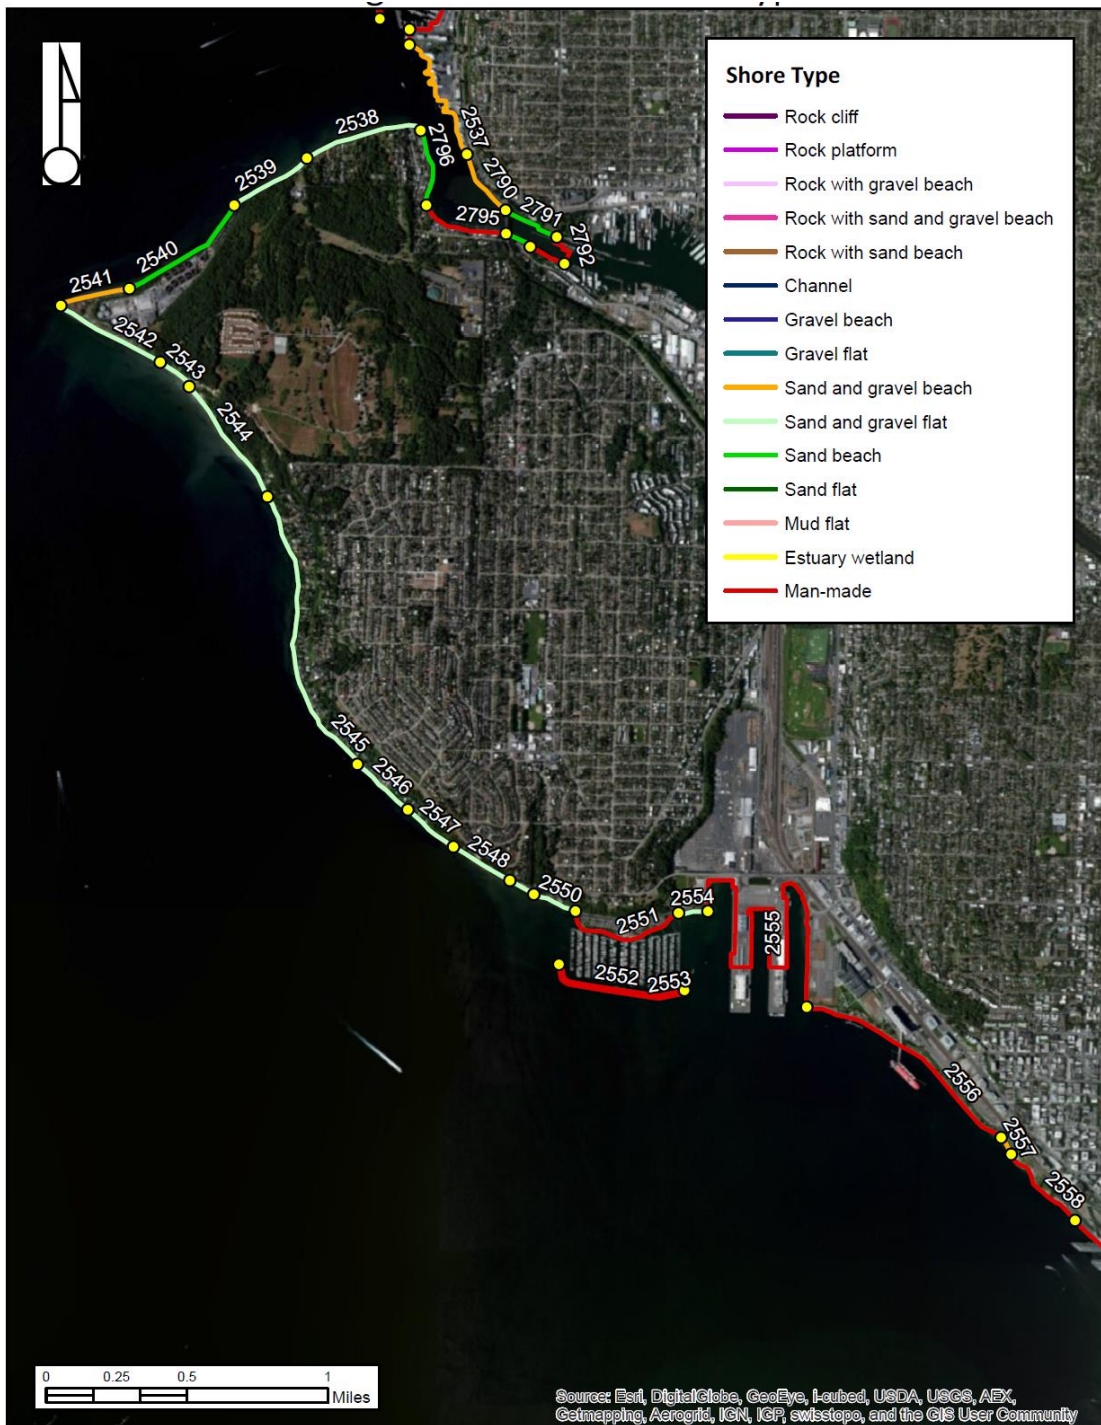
Shore Type
Rock cliff
Rock platform
Rock with gravel beach
Rock with sand and gravel beach
Rock with sand beach
Channel
Gravel beach
Gravel flat
Sand and gravel beach
Sand and gravel flat
Sand beach
Sand flat
Mud flat
Estuary wetland
Man-made

2537
2538
2796
2790
2791
2795
2792
2539
2540
2541
2542
2543
2544
2545
2546
2547
2548
2550
2551
2554
2555
2552
2553
2556
2557
2558

0 0.25 0.5 1
Miles

Source: Esri, DigitalGlobe, GeoEye, i-cubed, USDA, USGS, AEX, Getmapping, Aerogrid, IGN, IGP, swisstopo, and the GIS User Community